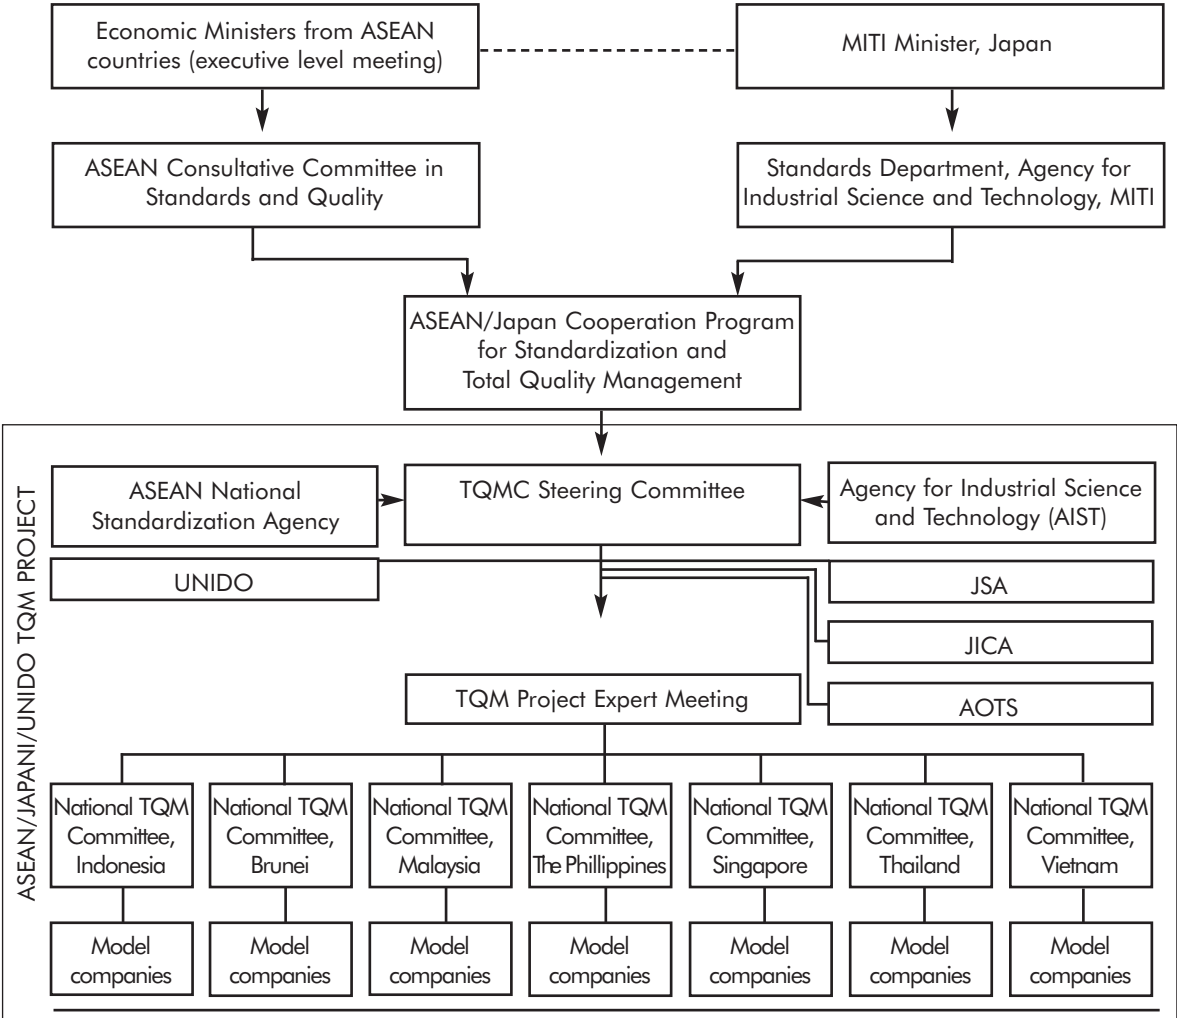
Economic Ministers from ASEAN countries (executive level meeting)

MITI Minister, Japan

ASEAN Consultative Committee in Standards and Quality

Standards Department, Agency for Industrial Science and Technology, MITI

ASEAN/Japan Cooperation Program for Standardization and Total Quality Management

ASEAN/JAPANI/UNIDO TQM PROJECT

ASEAN National Standardization Agency

TQMC Steering Committee

Agency for Industrial Science and Technology (AIST)

UNIDO

JSA

JICA

TQM Project Expert Meeting

AOTS

National TQM Committee, Indonesia

National TQM Committee, Brunei

National TQM Committee, Malaysia

National TQM Committee, The Phillippines

National TQM Committee, Singapore

National TQM Committee, Thailand

National TQM Committee, Vietnam

Model companies

Model companies

Model companies

Model companies

Model companies

Model companies

Model companies